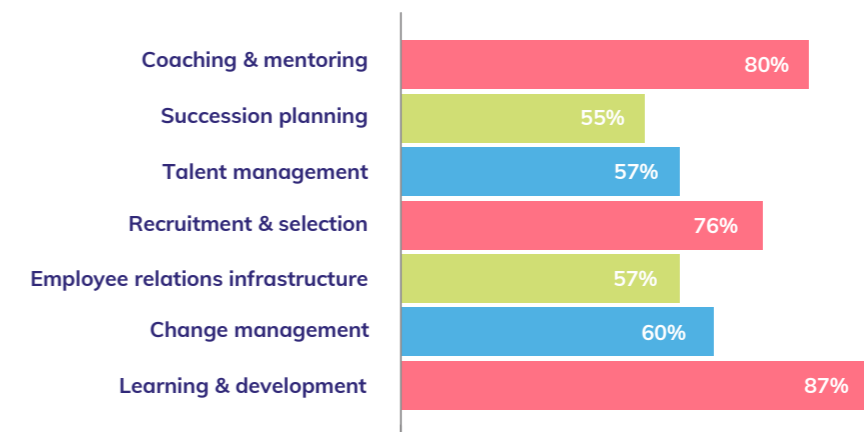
| | |
|---|---|
| Coaching & mentoring | 80% |
| Succession planning | 55% |
| Talent management | 57% |
| Recruitment & selection | 76% |
| Employee relations infrastructure | 57% |
| Change management | 60% |
| Learning & development | 87% |